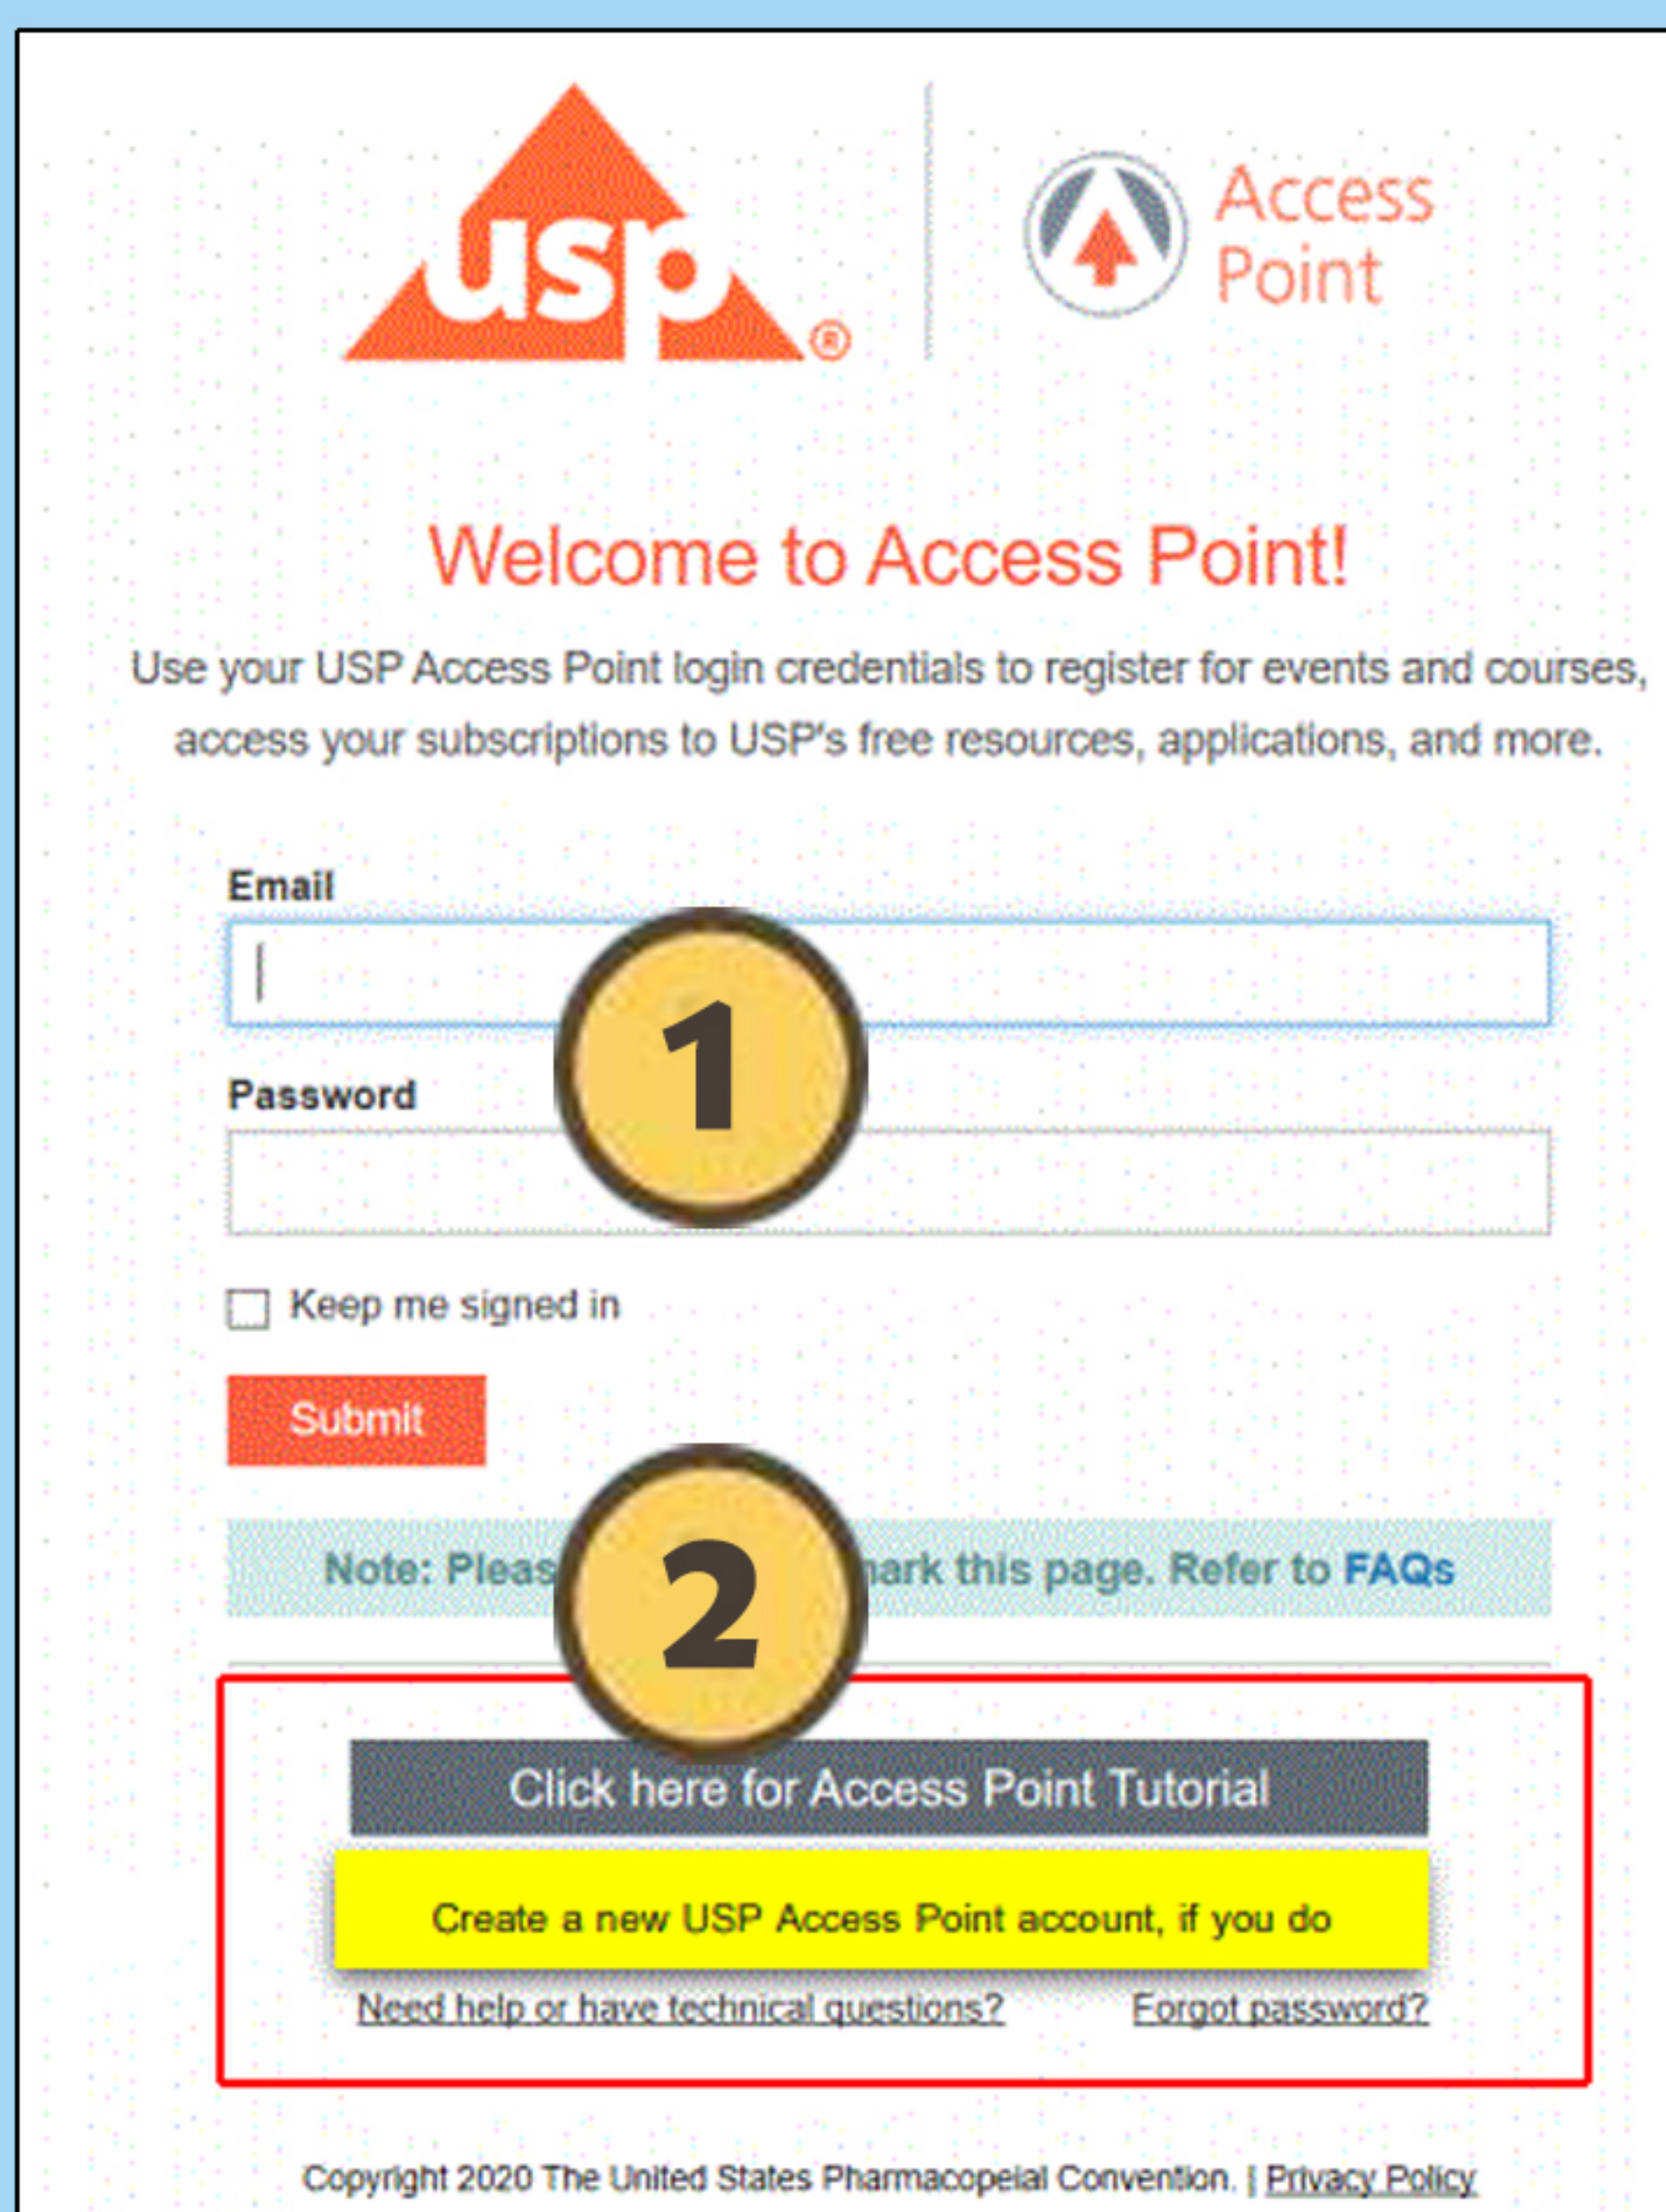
usp®

Access Point

Welcome to Access Point!

Use your USP Access Point login credentials to register for events and courses, access your subscriptions to USP's free resources, applications, and more.

Email

1

Password

Keep me signed in

Submit

2

Note: Pleas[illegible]ark this page. Refer to FAQs

Click here for Access Point Tutorial

Create a new USP Access Point account, if you do

Need help or have technical questions?

Forgot password?

Copyright 2020 The United States Pharmacopeial Convention. | Privacy Policy